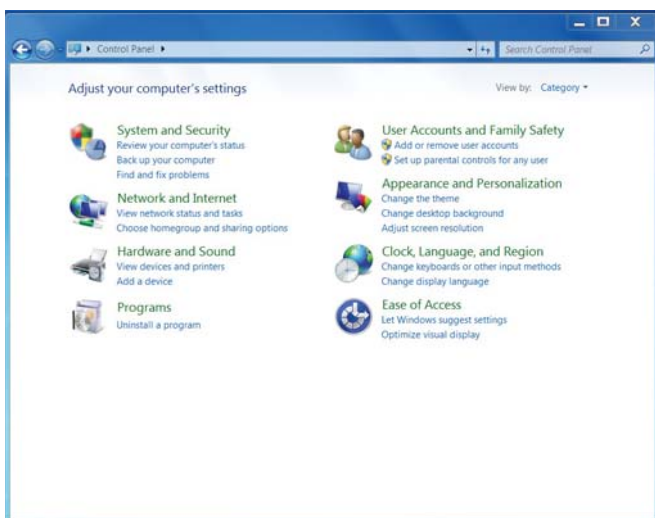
Control Panel ▸

Search Control Panel

Adjust your computer's settings

View by: Category ▾

System and Security
Review your computer's status
Back up your computer
Find and fix problems

Network and Internet
View network status and tasks
Choose homegroup and sharing options

Hardware and Sound
View devices and printers
Add a device

Programs
Uninstall a program

User Accounts and Family Safety
Add or remove user accounts
Set up parental controls for any user

Appearance and Personalization
Change the theme
Change desktop background
Adjust screen resolution

Clock, Language, and Region
Change keyboards or other input methods
Change display language

Ease of Access
Let Windows suggest settings
Optimize visual display